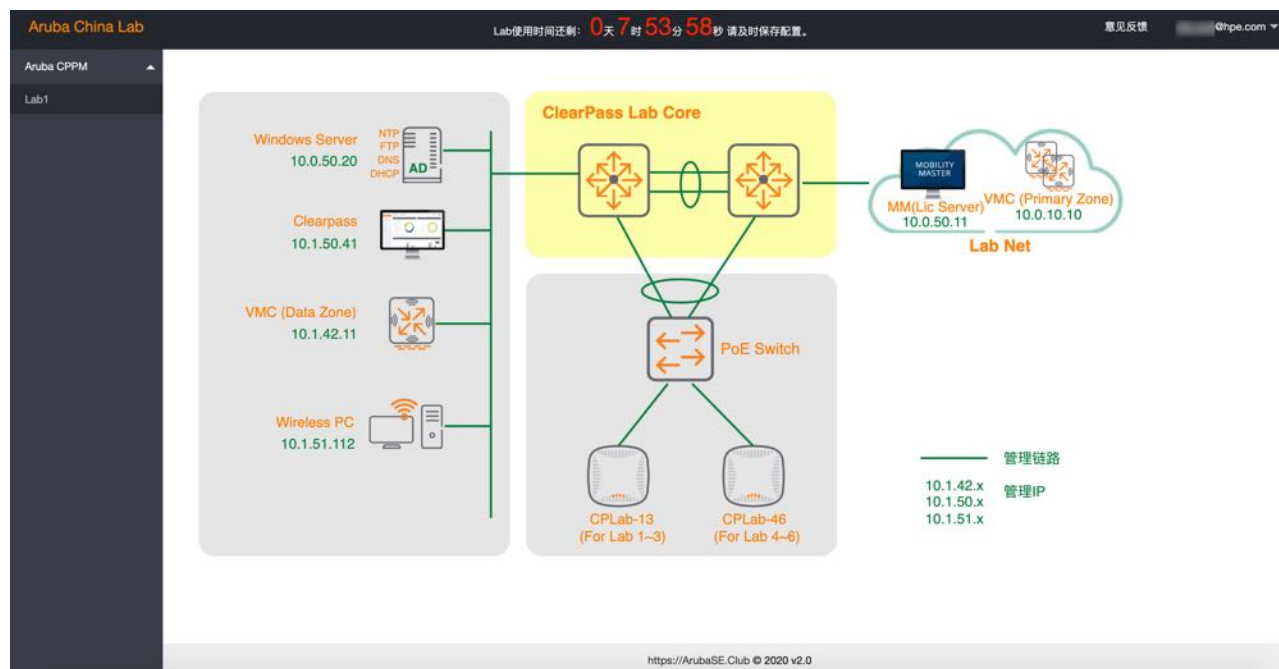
Aruba China Lab

Lab使用时间还剩: 0天 7时 53分 58秒 请及时保存配置。

意见反馈 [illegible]@hpe.com

Aruba CPPM

Lab1

Windows Server
10.0.50.20

NTP
FTP
DNS
DHCP
AD

Clearpass
10.1.50.41

VMC (Data Zone)
10.1.42.11

Wireless PC
10.1.51.112

ClearPass Lab Core

PoE Switch

CPLab-13
(For Lab 1~3)

CPLab-46
(For Lab 4~6)

MOBILITY MASTER
MM(Lic Server)
10.0.50.11

VMC (Primary Zone)
10.0.10.10

Lab Net

管理链路

10.1.42.x
10.1.50.x
10.1.51.x
管理IP

https://ArubaSE.Club © 2020 v2.0